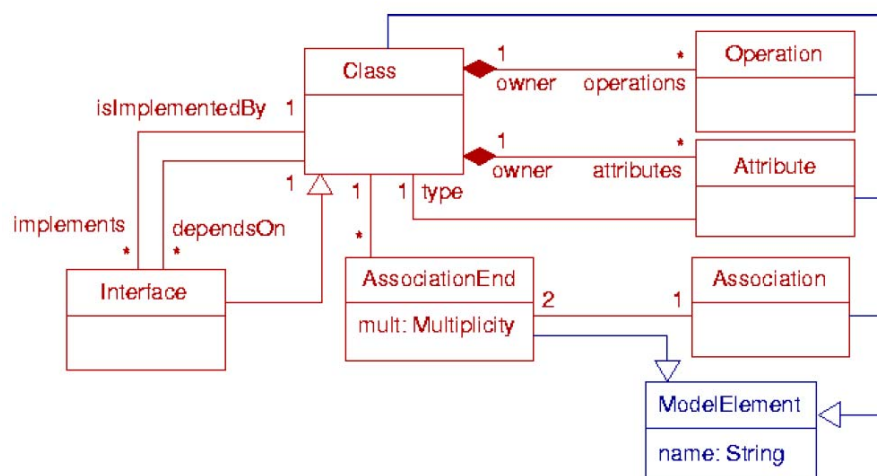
Class
1
owner
operations
*
Operation
isImplementedBy 1
1
owner
attributes
*
Attribute
1
1
1 type
implements
*
dependsOn
*
*
Interface
AssociationEnd
mult: Multiplicity
2
1
Association
ModelElement
name: String